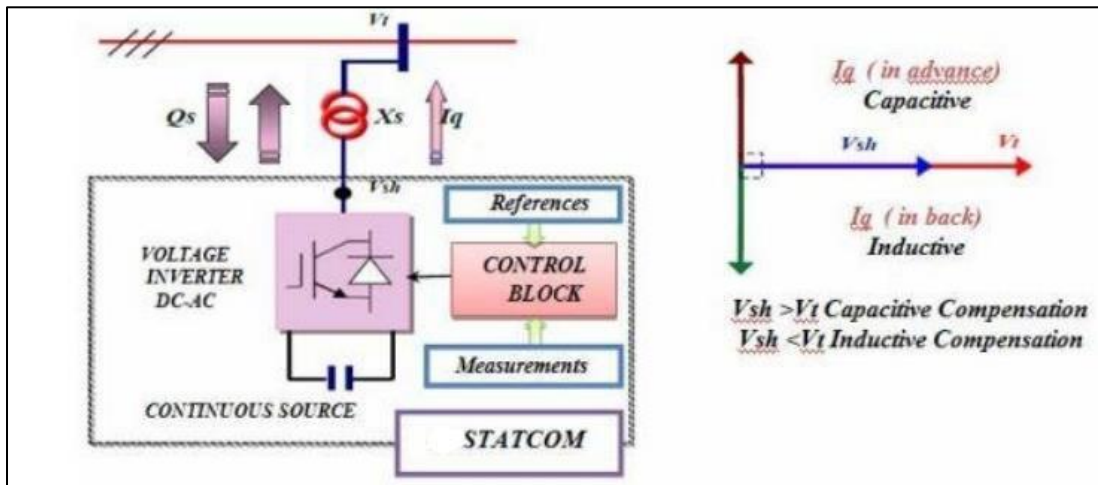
Vt

Qs

Xs

Iq

Vsh

References

VOLTAGE INVERTER DC-AC

CONTROL BLOCK

Measurements

CONTINUOUS SOURCE

STATCOM

Iq ( in advance)
Capacitive

Vsh

Vt

Iq ( in back)
Inductive

Vsh >Vt Capacitive Compensation
Vsh <Vt Inductive Compensation